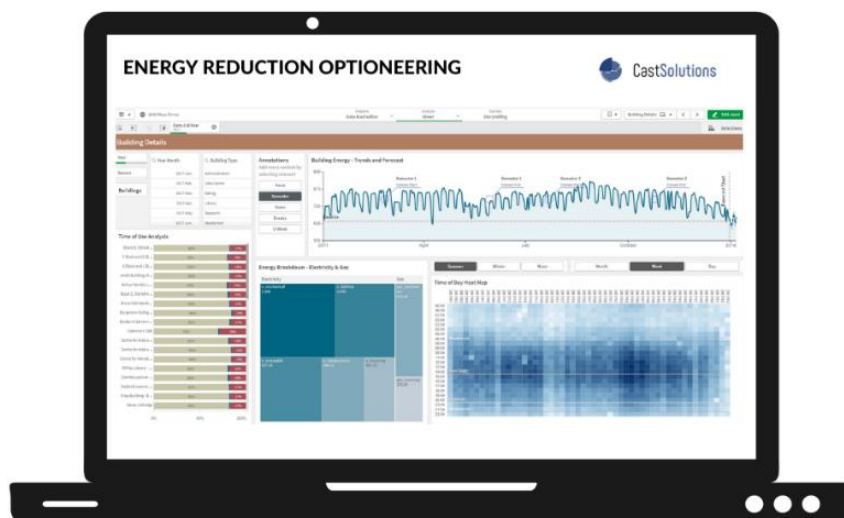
ENERGY REDUCTION OPTIONEERING

CastSolutions

Building Details

Year

Buildings

Annotations

Building Energy - Trends and Forecast

Time of Use Analysis

Energy Breakdown - Electricity & Gas

Summer

Winter

Week

Day

Time of Day Heat Map

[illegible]